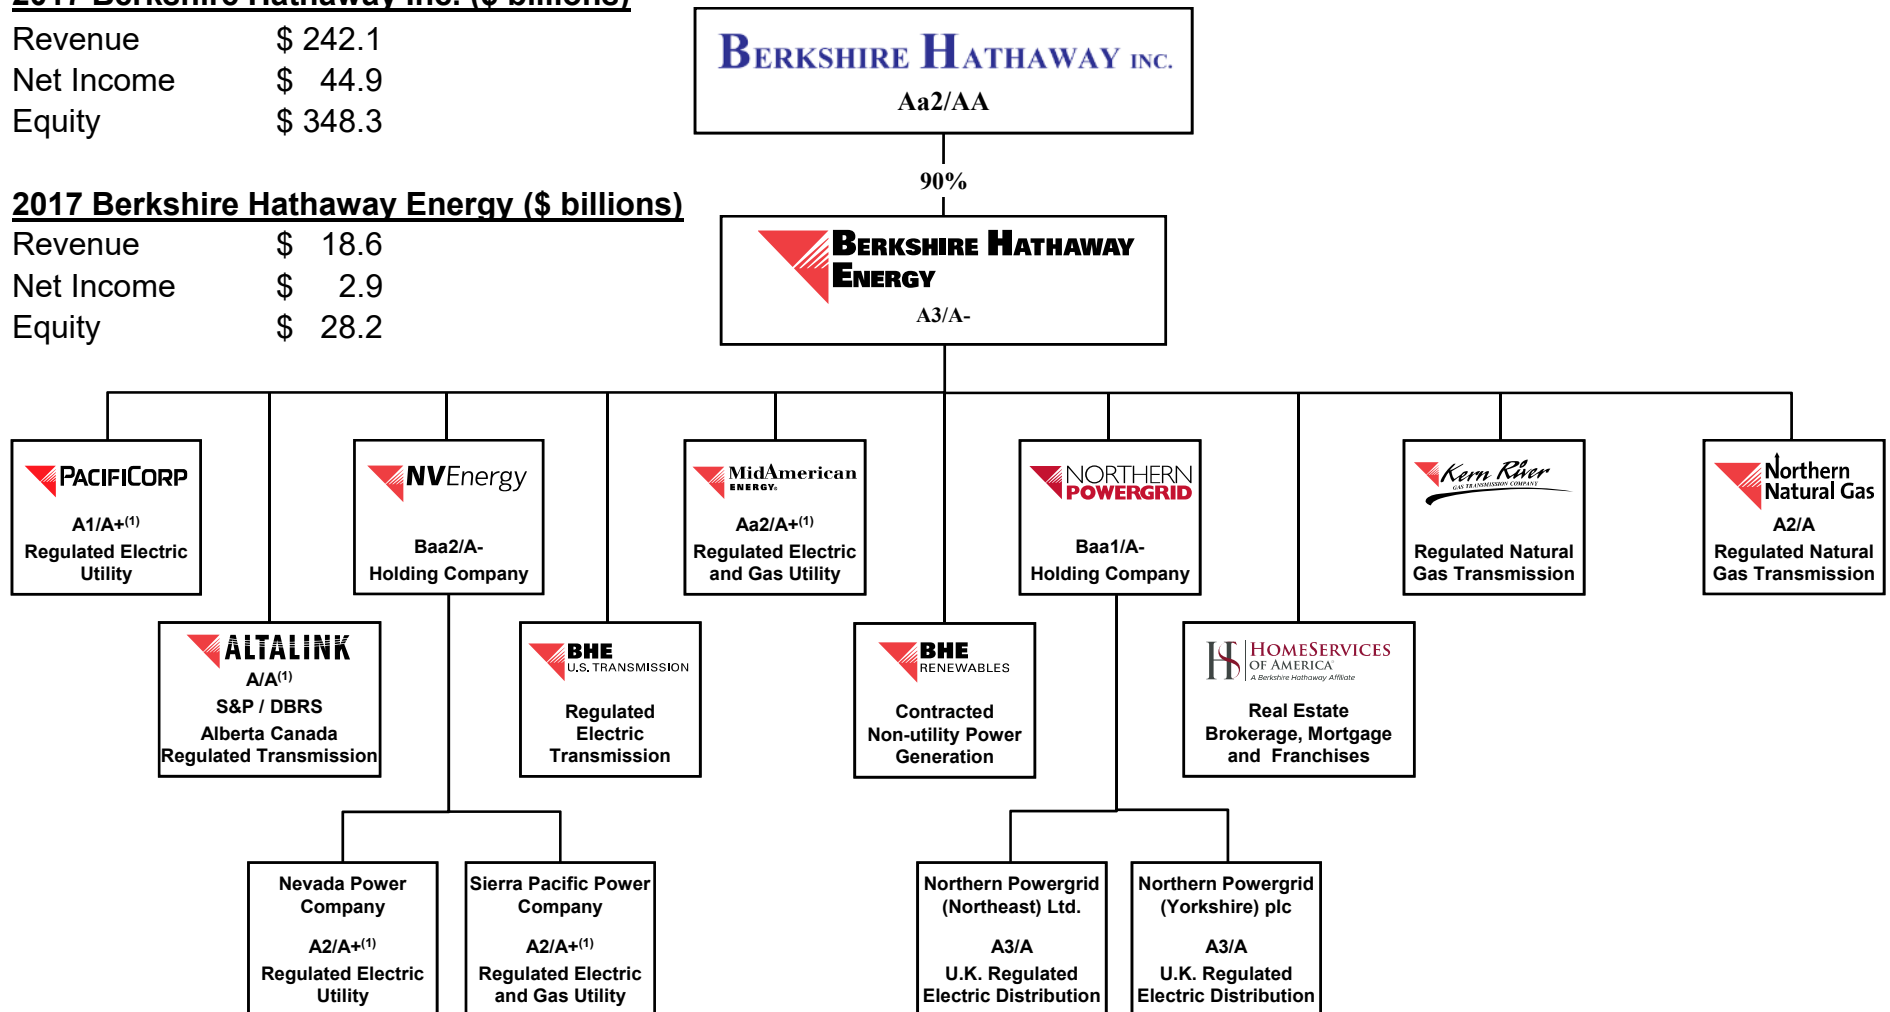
2017 Berkshire Hathaway Inc. ($ billions)
Revenue $ 242.1
Net Income $ 44.9
Equity $ 348.3

2017 Berkshire Hathaway Energy ($ billions)
Revenue $ 18.6
Net Income $ 2.9
Equity $ 28.2

BERKSHIRE HATHAWAY INC.
Aa2/AA

90%

BERKSHIRE HATHAWAY ENERGY
A3/A-

PACIFICORP
A1/A+$^{(1)}$
Regulated Electric Utility

NV Energy
Baa2/A-
Holding Company

MidAmerican ENERGY
Aa2/A+$^{(1)}$
Regulated Electric and Gas Utility

NORTHERN POWERGRID
Baa1/A-
Holding Company

Kern River GAS TRANSMISSION COMPANY
Regulated Natural Gas Transmission

Northern Natural Gas
A2/A
Regulated Natural Gas Transmission

ALTALINK
A/A$^{(1)}$
S&P / DBRS
Alberta Canada Regulated Transmission

BHE U.S. TRANSMISSION
Regulated Electric Transmission

BHE RENEWABLES
Contracted Non-utility Power Generation

HS HOMESERVICES OF AMERICA
A Berkshire Hathaway Affiliate
Real Estate Brokerage, Mortgage and Franchises

Nevada Power Company
A2/A+$^{(1)}$
Regulated Electric Utility

Sierra Pacific Power Company
A2/A+$^{(1)}$
Regulated Electric and Gas Utility

Northern Powergrid (Northeast) Ltd.
A3/A
U.K. Regulated Electric Distribution

Northern Powergrid (Yorkshire) plc
A3/A
U.K. Regulated Electric Distribution